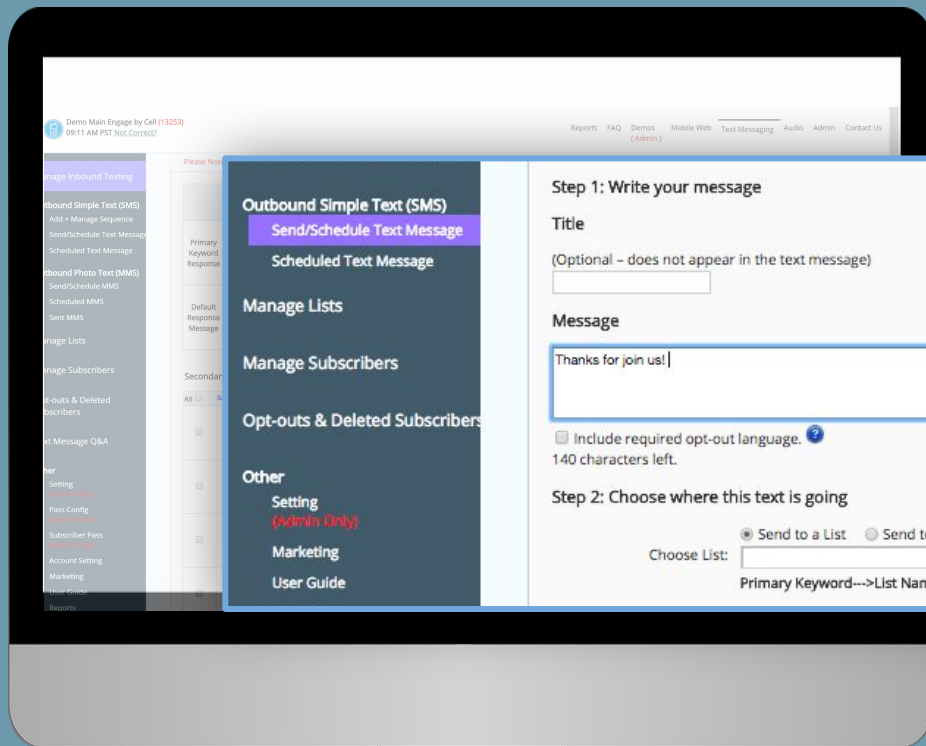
Demo Main Engage by Cell (13253)
09:11 AM PST Not Correct?

Reports FAQ Demos (Admin) Mobile Web Text Messaging Audio Admin Contact Us

Please Note

anage Inbound Texting
tbound Simple Text (SMS)
Add + Manage Sequence
Send/Schedule Text Message
Scheduled Text Message
tbound Photo Text (MMS)
Send/Schedule MMS
Scheduled MMS
Sent MMS
nage Lists
nage Subscribers
pt-outs & Deleted bscribers
xt Message Q&A
her
Setting
Pass Config
Subscriber Pass
Account Setting
Marketing
User Guide
Reports

Primary Keyword Response
Default Response Message
Secondar
All

Outbound Simple Text (SMS)
Send/Schedule Text Message
Scheduled Text Message
Manage Lists
Manage Subscribers
Opt-outs & Deleted Subscribers
Other
Setting
(Admin Only)
Marketing
User Guide

Step 1: Write your message
Title
(Optional – does not appear in the text message)
Message
Thanks for join us!
Include required opt-out language.
140 characters left.
Step 2: Choose where this text is going
Send to a List Send t
Choose List:
Primary Keyword--->List Nan